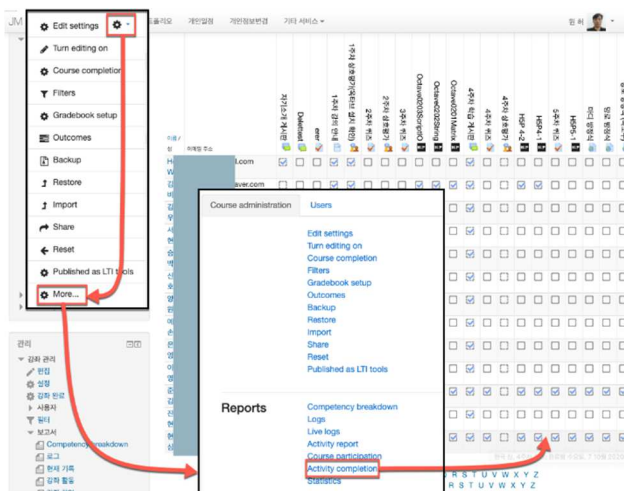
JM

Edit settings
Turn editing on
Course completion
Filters
Gradebook setup
Outcomes
Backup
Restore
Import
Share
Reset
Published as LTI tools
More...

포트폴리오 개인일정 개인정보변경 기타 서비스

관리
강좌 관리
편집
설정
강좌 완료
사용자
필터
보고서
Competency breakdown
로그
현재 기록
강좌 활동

Course administration Users

Edit settings
Turn editing on
Course completion
Filters
Gradebook setup
Outcomes
Backup
Restore
Import
Share
Reset
Published as LTI tools

Reports
Competency breakdown
Logs
Live logs
Activity report
Course participation
Activity completion
Statistics

R S T U V W X Y Z
R S T U V W X Y Z